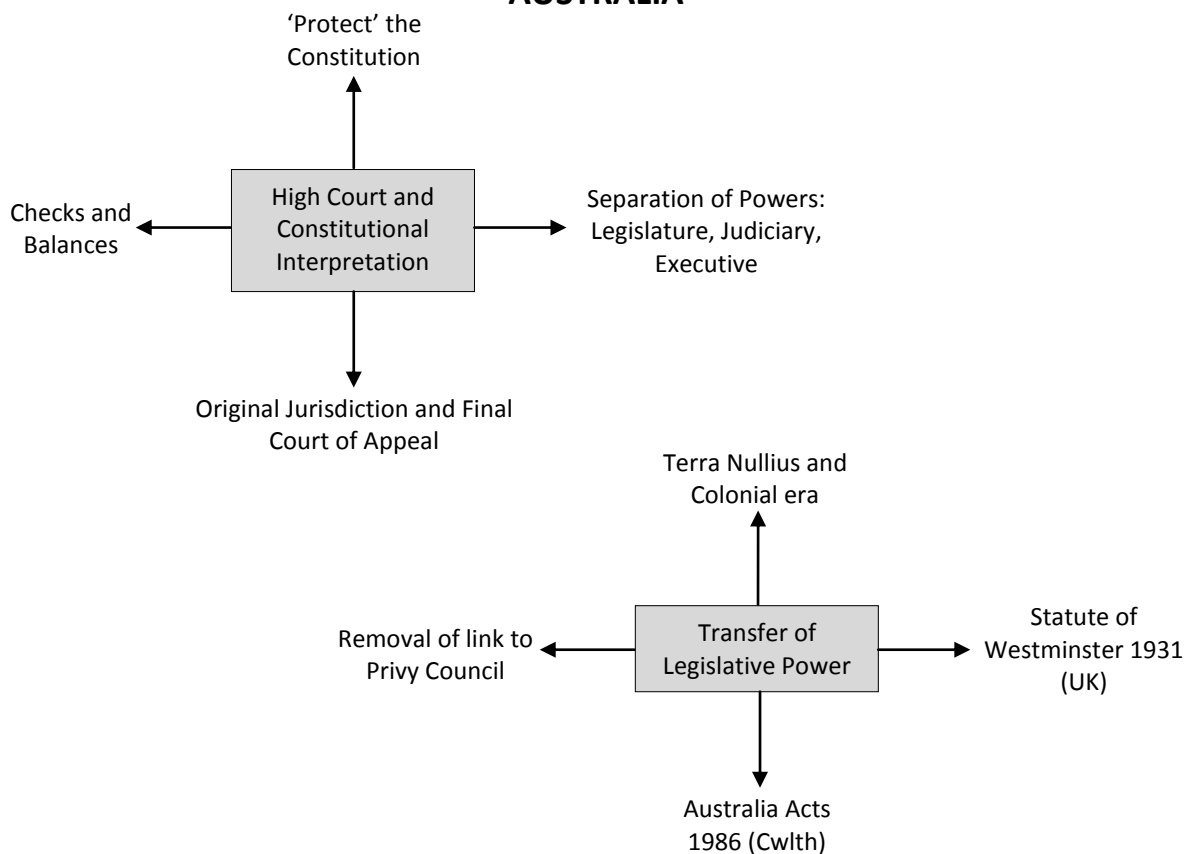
AUSTRALIA

'Protect' the Constitution

Checks and Balances

High Court and Constitutional Interpretation

Separation of Powers: Legislature, Judiciary, Executive

Original Jurisdiction and Final Court of Appeal

Terra Nullius and Colonial era

Removal of link to Privy Council

Transfer of Legislative Power

Statute of Westminster 1931 (UK)

Australia Acts 1986 (Cwlth)